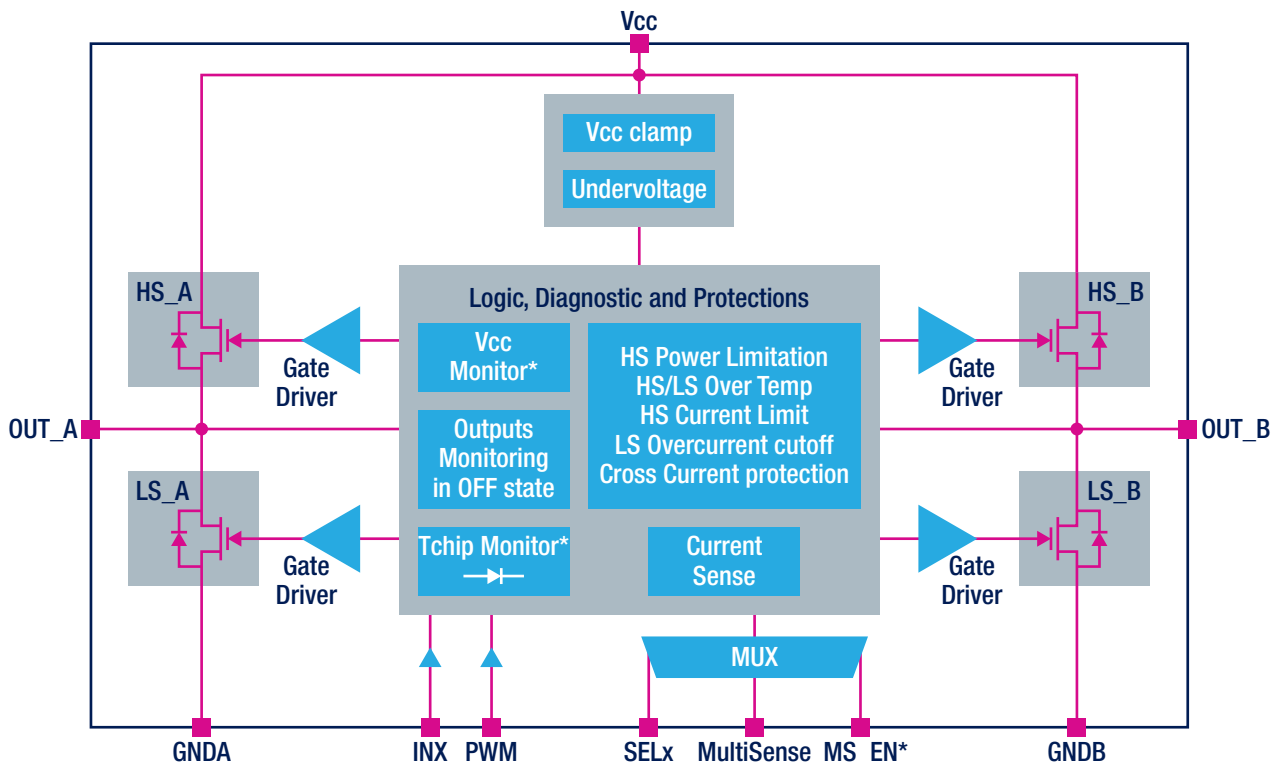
Vcc

Vcc clamp

Undervoltage

HS_A

Logic, Diagnostic and Protections

HS_B

Vcc Monitor*

HS Power Limitation
HS/LS Over Temp
HS Current Limit
LS Overcurrent cutoff
Cross Current protection

Gate Driver

Gate Driver

OUT_A

OUT_B

Outputs Monitoring in OFF state

LS_A

LS_B

Tchip Monitor*

Current Sense

Gate Driver

Gate Driver

MUX

GNDA

INX

PWM

SELx

MultiSense

MS EN*

GNDB